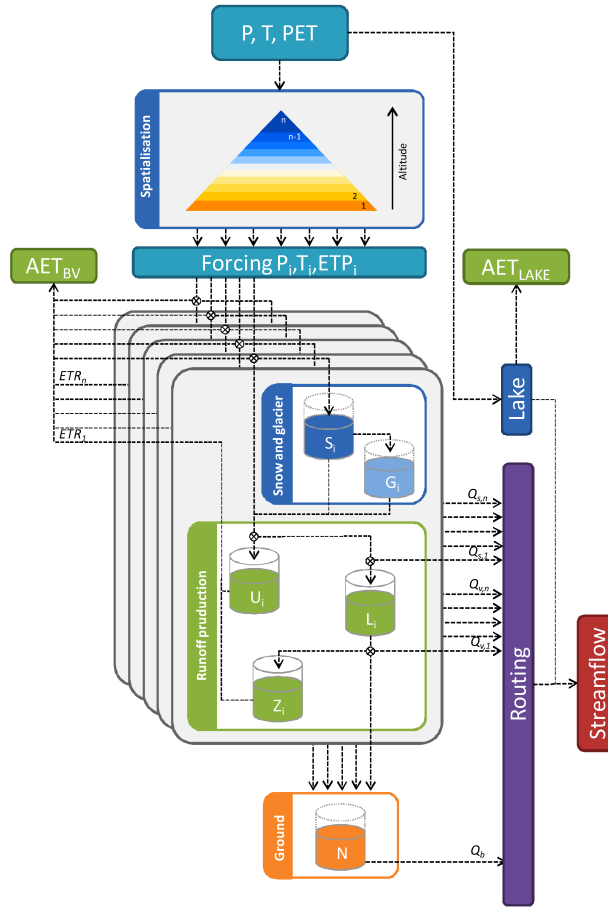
P, T, PET

Spatialisation

n
n-1
2
1
Altitude

Forcing $P_i$,$T_i$,$ETP_i$

$AET_{BV}$

$AET_{LAKE}$

$ETR_n$

$ETR_1$

Snow and glacier

$S_i$

$G_i$

Lake

$Q_{s,n}$

$Q_{s,1}$

$Q_{v,n}$

$Q_{v,1}$

Runoff production

$U_i$

$L_i$

$Z_i$

Routing

Streamflow

Ground

N

$Q_b$